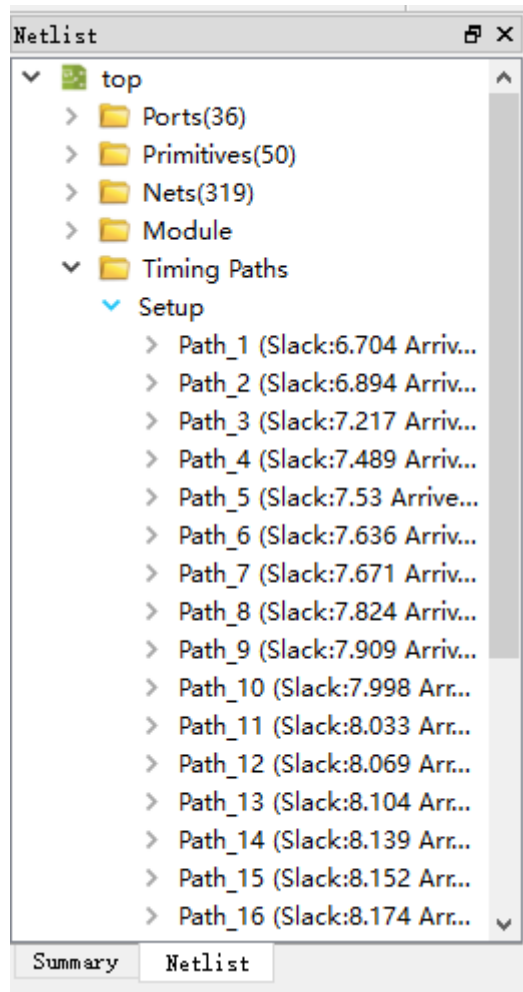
Netlist

top
Ports(36)
Primitives(50)
Nets(319)
Module
Timing Paths
Setup
Path_1 (Slack:6.704 Arriv...
Path_2 (Slack:6.894 Arriv...
Path_3 (Slack:7.217 Arriv...
Path_4 (Slack:7.489 Arriv...
Path_5 (Slack:7.53 Arrive...
Path_6 (Slack:7.636 Arriv...
Path_7 (Slack:7.671 Arriv...
Path_8 (Slack:7.824 Arriv...
Path_9 (Slack:7.909 Arriv...
Path_10 (Slack:7.998 Arr...
Path_11 (Slack:8.033 Arr...
Path_12 (Slack:8.069 Arr...
Path_13 (Slack:8.104 Arr...
Path_14 (Slack:8.139 Arr...
Path_15 (Slack:8.152 Arr...
Path_16 (Slack:8.174 Arr...

Summary
Netlist